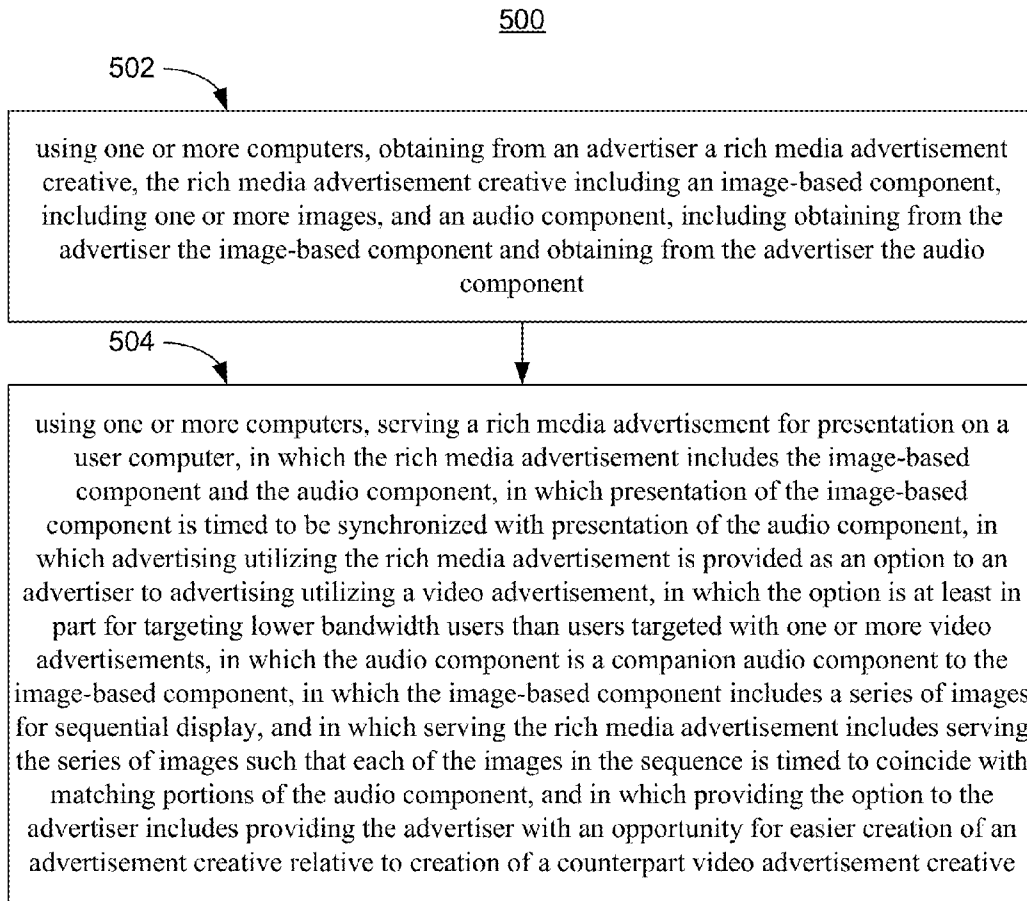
500

502

using one or more computers, obtaining from an advertiser a rich media advertisement creative, the rich media advertisement creative including an image-based component, including one or more images, and an audio component, including obtaining from the advertiser the image-based component and obtaining from the advertiser the audio component

504

using one or more computers, serving a rich media advertisement for presentation on a user computer, in which the rich media advertisement includes the image-based component and the audio component, in which presentation of the image-based component is timed to be synchronized with presentation of the audio component, in which advertising utilizing the rich media advertisement is provided as an option to an advertiser to advertising utilizing a video advertisement, in which the option is at least in part for targeting lower bandwidth users than users targeted with one or more video advertisements, in which the audio component is a companion audio component to the image-based component, in which the image-based component includes a series of images for sequential display, and in which serving the rich media advertisement includes serving the series of images such that each of the images in the sequence is timed to coincide with matching portions of the audio component, and in which providing the option to the advertiser includes providing the advertiser with an opportunity for easier creation of an advertisement creative relative to creation of a counterpart video advertisement creative